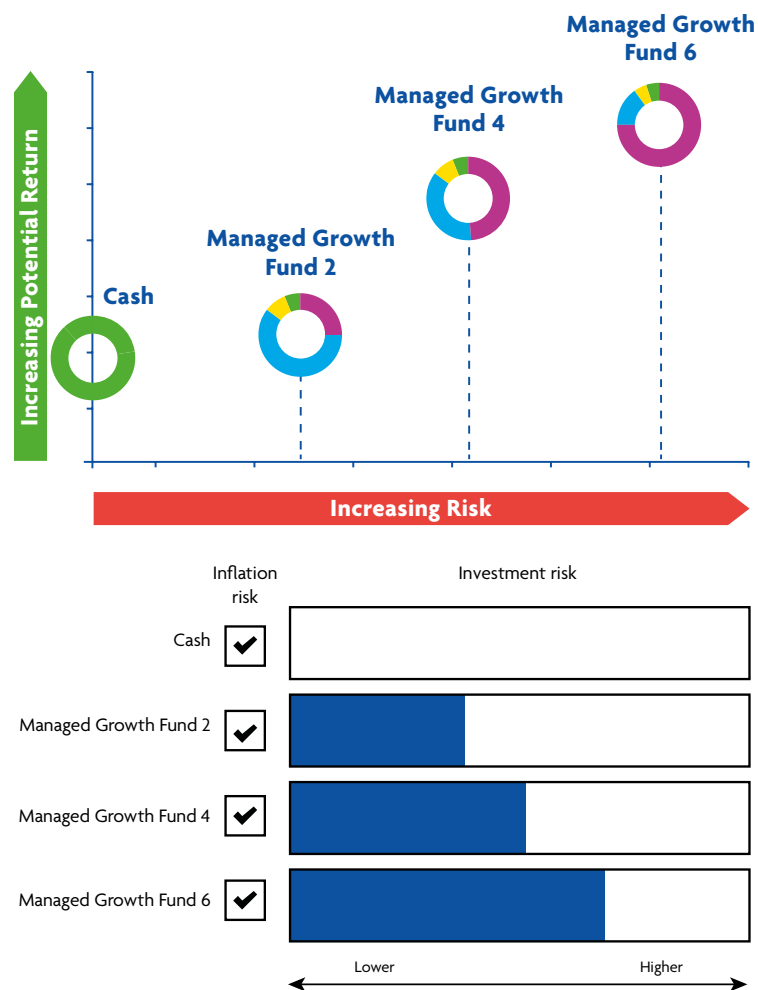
Increasing Potential Return

Managed Growth Fund 6

Managed Growth Fund 4

Managed Growth Fund 2

Cash

Increasing Risk

Inflation risk

Investment risk

Cash

Managed Growth Fund 2

Managed Growth Fund 4

Managed Growth Fund 6

Lower

Higher